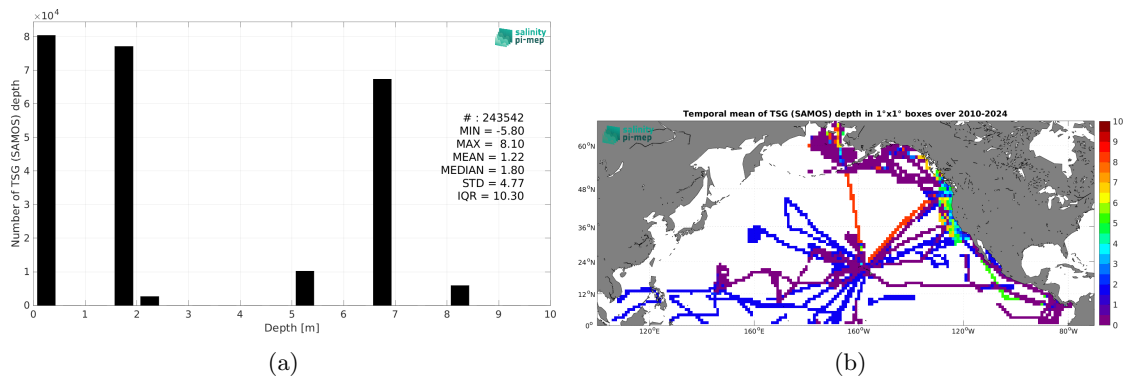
$\times 10^4$

8

7

6

5

4

3

2

1

0

Number of TSG (SAMOS) depth

0 1 2 3 4 5 6 7 8 9 10

Depth [m]

salinity pi-mep

# : 243542
MIN = -5.80
MAX = 8.10
MEAN = 1.22
MEDIAN = 1.80
STD = 4.77
IQR = 10.30

(a)

Temporal mean of TSG (SAMOS) depth in 1°x1° boxes over 2010-2024

salinity pi-mep

60°N

48°N

36°N

24°N

12°N

0°

120°E 160°E 160°W 120°W 80°W

10
9
8
7
6
5
4
3
2
1
0

(b)